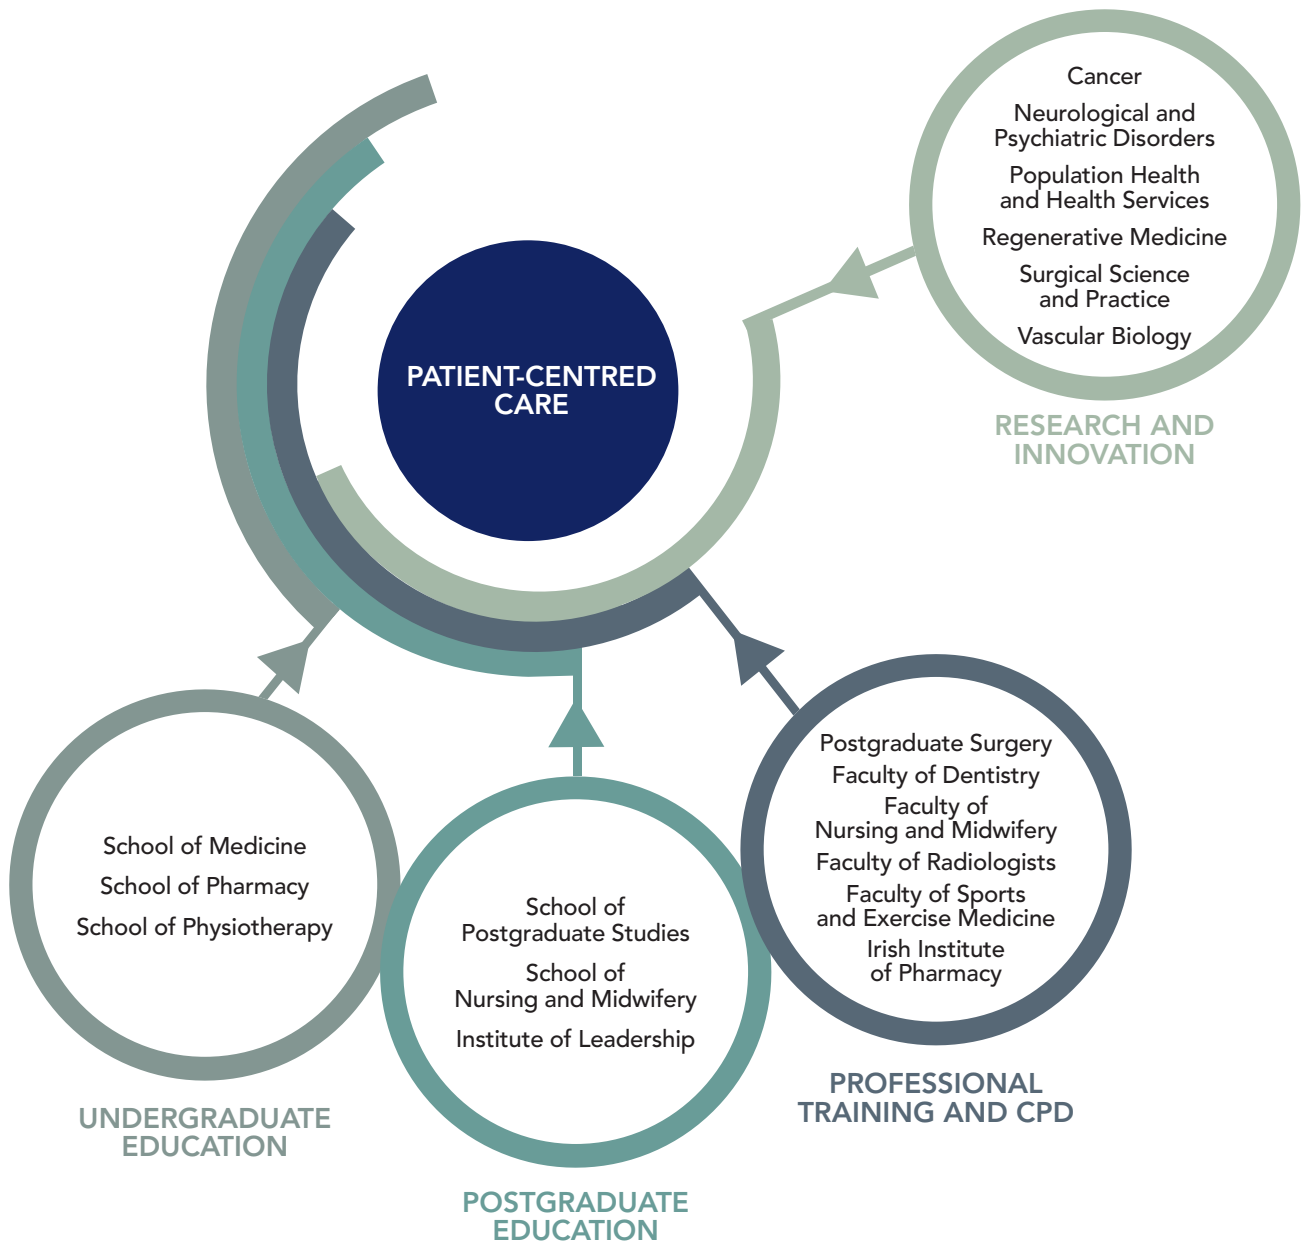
PATIENT-CENTRED CARE

Cancer

Neurological and Psychiatric Disorders

Population Health and Health Services

Regenerative Medicine

Surgical Science and Practice

Vascular Biology

RESEARCH AND INNOVATION

School of Medicine

School of Pharmacy

School of Physiotherapy

UNDERGRADUATE EDUCATION

School of Postgraduate Studies

School of Nursing and Midwifery

Institute of Leadership

POSTGRADUATE EDUCATION

Postgraduate Surgery

Faculty of Dentistry

Faculty of Nursing and Midwifery

Faculty of Radiologists

Faculty of Sports and Exercise Medicine

Irish Institute of Pharmacy

PROFESSIONAL TRAINING AND CPD